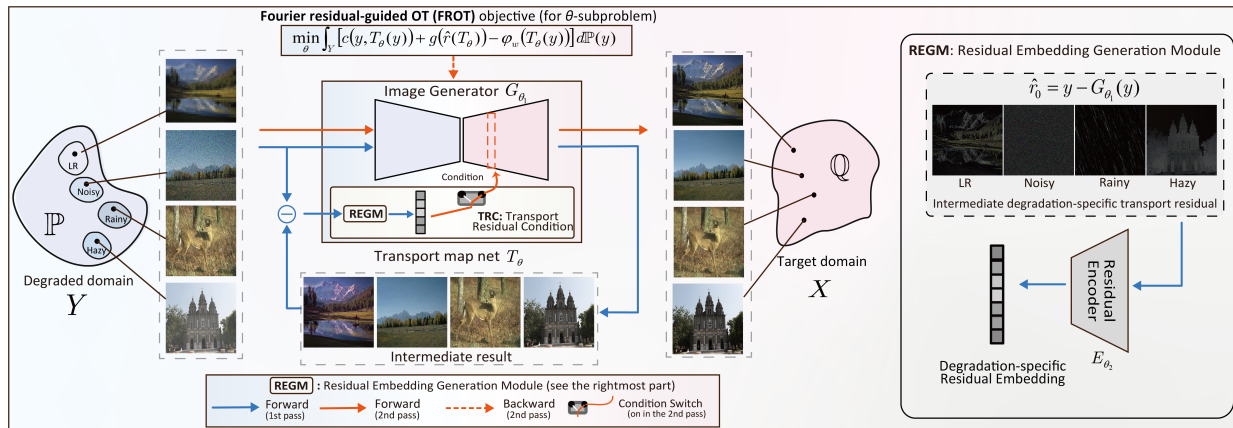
Fourier residual-guided OT (FROT) objective (for $\theta$-subproblem)

$\min_{\theta} \int_{\mathcal{Y}} \left[ c(y, T_\theta(y)) + g(\hat{r}(T_\theta)) - \varphi_w(T_\theta(y)) \right] d\mathbb{P}(y)$

Image Generator $G_{\theta_1}$

Condition

REGM

TRC: Transport Residual Condition

Transport map net $T_\theta$

LR

Noisy

Rainy

Hazy

$\mathbb{P}$

Degraded domain

$Y$

Intermediate result

$\mathbb{Q}$

Target domain

$X$

REGM: Residual Embedding Generation Module

$\hat{r}_0 = y - G_{\theta_1}(y)$

LR

Noisy

Rainy

Hazy

Intermediate degradation-specific transport residual

Residual Encoder

$E_{\theta_2}$

Degradation-specific Residual Embedding

REGM : Residual Embedding Generation Module (see the rightmost part)

Forward (1st pass)

Forward (2nd pass)

Backward (2nd pass)

Condition Switch (on in the 2nd pass)